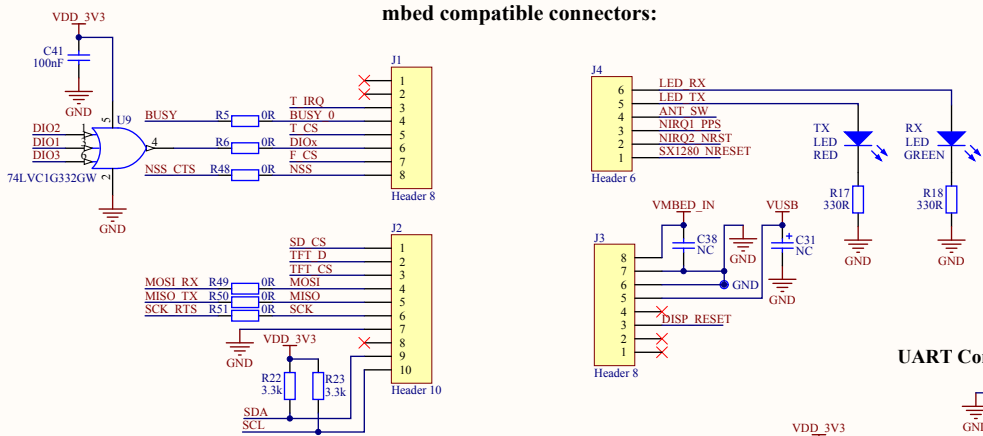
mbed compatible connectors:

VDD_3V3
C41
100nF
GND
U9
5
DIO2 1
DIO1 3
DIO3 6
4
2
74LVC1G332GW
GND
BUSY
R5 0R
R6 0R
NSS_CTS R48 0R
T_IRQ
BUSY_0
T_CS
DIOx
F_CS
NSS
J1
1
2
3
4
5
6
7
8
Header 8

J2
SD_CS
TFT_D
TFT_CS
MOSI_RX R49 0R MOSI
MISO_TX R50 0R MISO
SCK_RTS R51 0R SCK
GND
VDD_3V3
R22 3.3k
R23 3.3k
SDA
SCL
1
2
3
4
5
6
7
8
9
10
Header 10

J4
6 LED_RX
5 LED_TX
4 ANT_SW
3 NIRQ1_PPS
2 NIRQ2_NRST
1 SX1280_NRESET
Header 6
TX LED RED
RX LED GREEN
R17 330R
R18 330R
GND
GND

VMBED_IN
VUSB
J3
C38 NC
C31 NC
GND
GND
GND
8
7
6
5
4
3
2
1
DISP_RESET
Header 8
UART Co
GNI
VDD_3V3